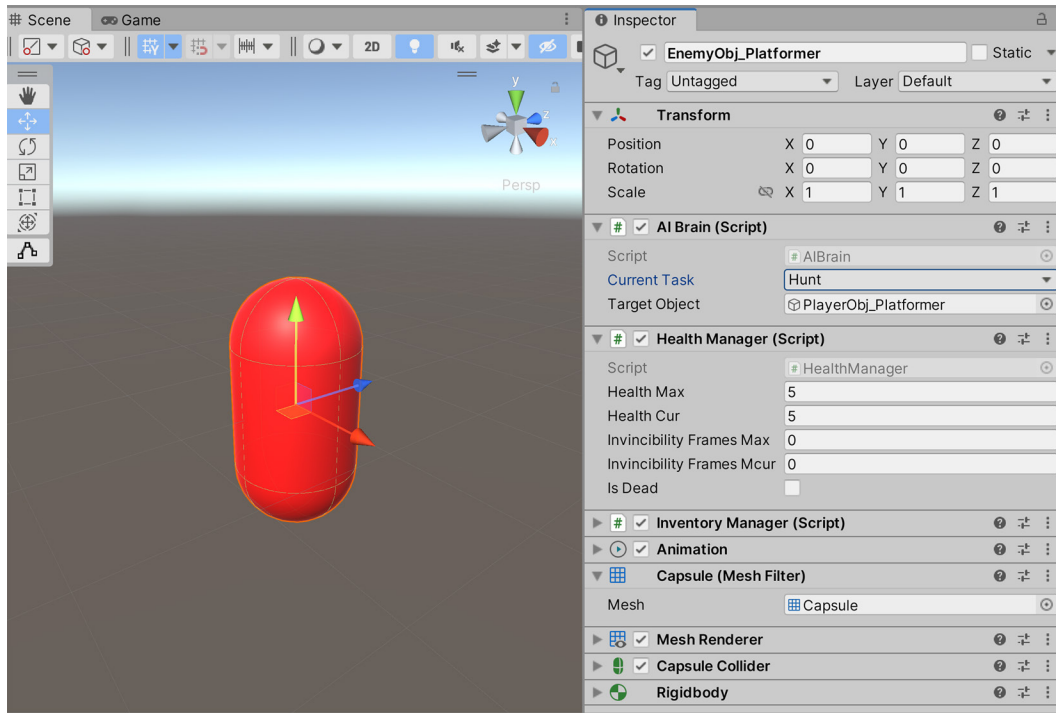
Scene Game

2D

y
z
x
Persp

Inspector

EnemyObj_Platformer
Static
Tag Untagged
Layer Default

Transform
Position X 0 Y 0 Z 0
Rotation X 0 Y 0 Z 0
Scale X 1 Y 1 Z 1

AI Brain (Script)
Script AIBrain
Current Task Hunt
Target Object PlayerObj_Platformer

Health Manager (Script)
Script HealthManager
Health Max 5
Health Cur 5
Invincibility Frames Max 0
Invincibility Frames Mcur 0
Is Dead

Inventory Manager (Script)
Animation
Capsule (Mesh Filter)
Mesh Capsule
Mesh Renderer
Capsule Collider
Rigidbody